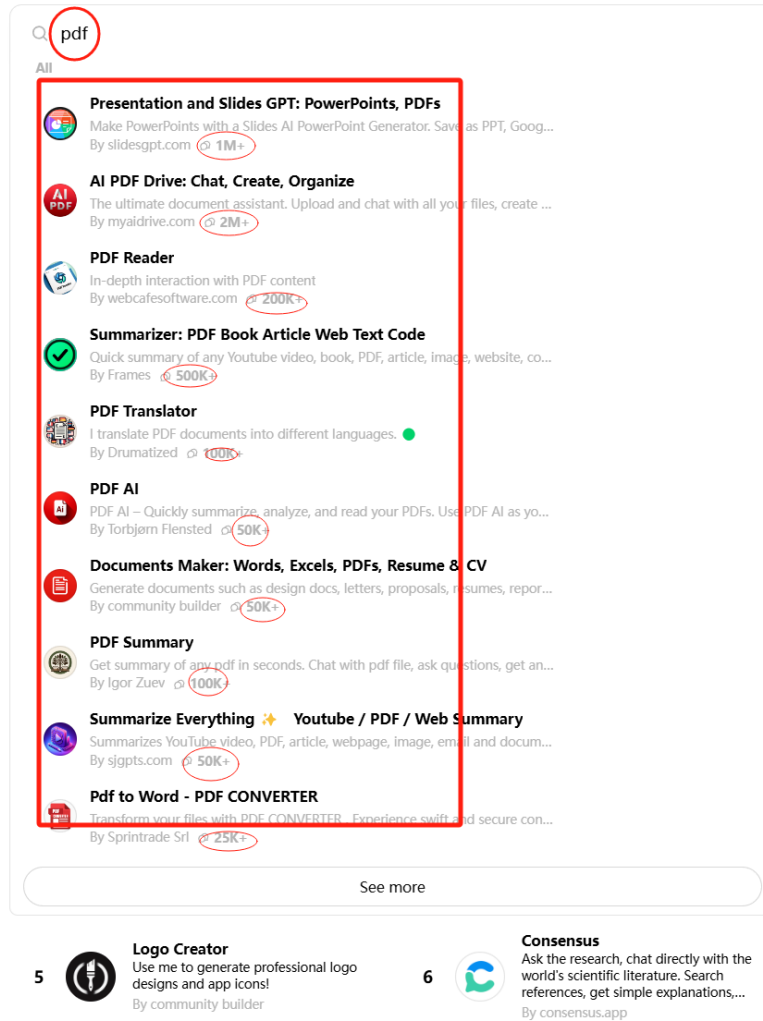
pdf

All

Presentation and Slides GPT: PowerPoints, PDFs
Make PowerPoints with a Slides AI PowerPoint Generator. Save as PPT, Goog...
By slidesgpt.com 1M+

AI PDF Drive: Chat, Create, Organize
The ultimate document assistant. Upload and chat with all your files, create ...
By myaidrive.com 2M+

PDF Reader
In-depth interaction with PDF content
By webcafesoftware.com 200K+

Summarizer: PDF Book Article Web Text Code
Quick summary of any Youtube video, book, PDF, article, image, website, co...
By Frames 500K+

PDF Translator
I translate PDF documents into different languages.
By Drumatized 100K+

PDF AI
PDF AI – Quickly summarize, analyze, and read your PDFs. Use PDF AI as yo...
By Torbjørn Flensted 50K+

Documents Maker: Words, Excels, PDFs, Resume & CV
Generate documents such as design docs, letters, proposals, resumes, repor...
By community builder 50K+

PDF Summary
Get summary of any pdf in seconds. Chat with pdf file, ask questions, get an...
By Igor Zuev 100K+

Summarize Everything ✨ Youtube / PDF / Web Summary
Summarizes YouTube video, PDF, article, webpage, image, email and docum...
By sjgpts.com 50K+

Pdf to Word - PDF CONVERTER
Transform your files with PDF CONVERTER . Experience swift and secure con...
By Sprintrade Srl 25K+

See more

5 Logo Creator
Use me to generate professional logo designs and app icons!
By community builder

6 Consensus
Ask the research, chat directly with the world's scientific literature. Search references, get simple explanations,...
By consensus.app